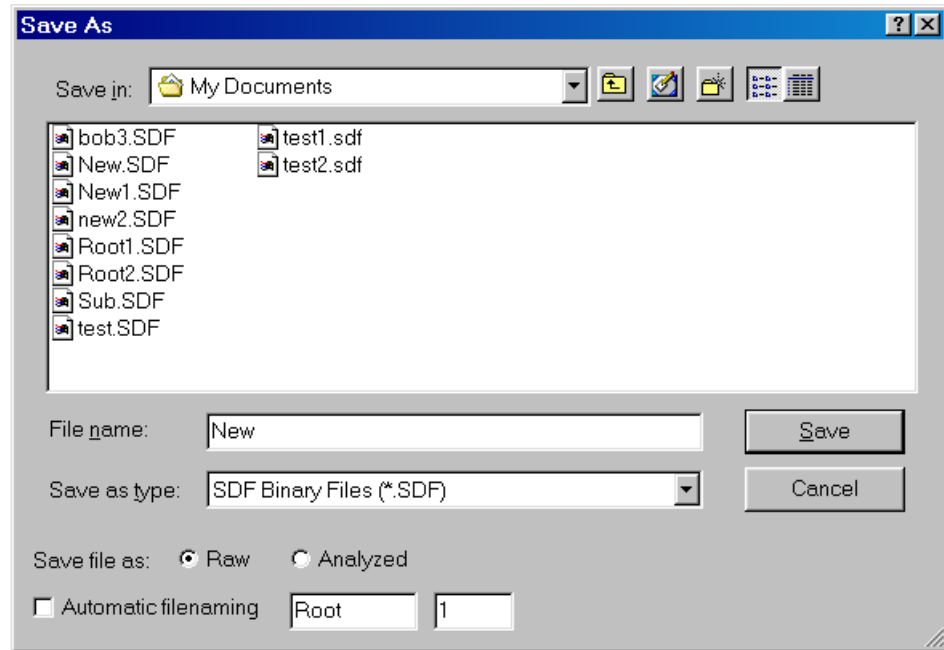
Save As

?

Save in: My Documents

bob3.SDF
New.SDF
New1.SDF
new2.SDF
Root1.SDF
Root2.SDF
Sub.SDF
test.SDF
test1.sdf
test2.sdf

File name: New

Save

Save as type: SDF Binary Files (*.SDF)

Cancel

Save file as: Raw Analyzed

Automatic filenaming Root 1